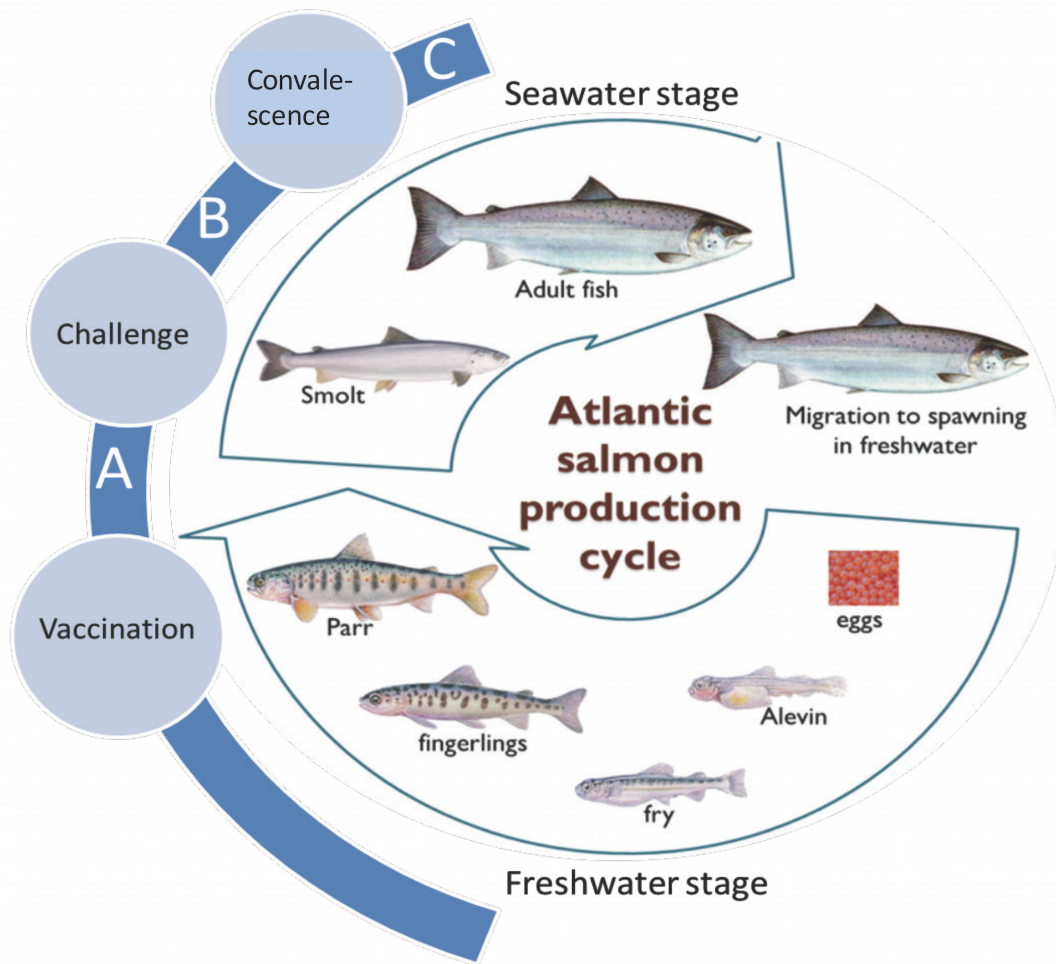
C

Convale-scence

Seawater stage

B

Adult fish

Challenge

Smolt

Atlantic salmon production cycle

Migration to spawning in freshwater

A

Vaccination

Parr

eggs

fingerlings

Alevin

fry

Freshwater stage